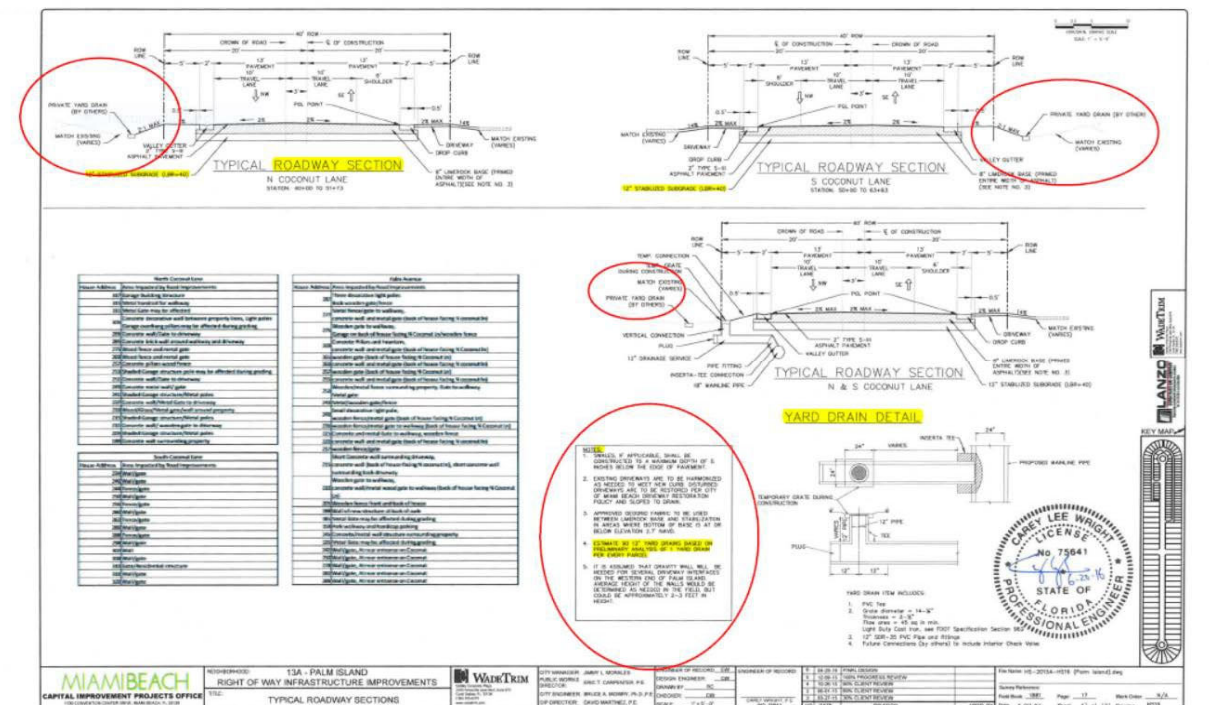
40' ROW
20'
20'
CROWN OF ROAD
℄ OF CONSTRUCTION
ROW LINE
13' PAVEMENT
10' TRAVEL LANE
10' TRAVEL LANE
6' SHOULDER
13' PAVEMENT
NW
SE
PGL POINT
PRIVATE YARD DRAIN (BY OTHERS)
MATCH EXISTING (VARIES)
VALLEY GUTTER
ASPHALT PAVEMENT
2% MAX
2%
2%
2% MAX
14%
MATCH EXISTING (VARIES)
DROP CURB
TYPICAL ROADWAY SECTION
N COCONUT LANE
8" LIMEROCK BASE (PRIMED ENTIRE WIDTH OF ASPHALT)(SEE NOTE NO. 2)
12" STABILIZED SUBGRADE (LBR=40)

TYPICAL ROADWAY SECTION
S COCONUT LANE
MATCH EXISTING (VARIES)
DRIVEWAY
DROP CURB
2" TYPE S-III ASPHALT PAVEMENT
12" STABILIZED SUBGRADE (LBR=40)
PRIVATE YARD DRAIN (BY OTHERS)
MATCH EXISTING (VARIES)
VALLEY GUTTER
8" LIMEROCK BASE (PRIMED ENTIRE WIDTH OF ASPHALT)(SEE NOTE NO. 2)

| North Coconut Lane | |
|---|---|
| House Address | Area Impacted by Road Improvements |
| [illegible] | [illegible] |

| South Coconut Lane | |
|---|---|
| House Address | Area Impacted by Road Improvements |
| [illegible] | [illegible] |

| Palm Avenue | |
|---|---|
| House Address | Area Impacted by Road Improvements |
| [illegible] | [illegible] |

TEMP. CONNECTION
GRATE DURING CONSTRUCTION
MATCH EXISTING (VARIES)
PRIVATE YARD DRAIN (BY OTHERS)
VERTICAL CONNECTION
PLUG
12" DRAINAGE SERVICE
PIPE FITTING
INSERTA-TEE CONNECTION
18" MAINLINE PIPE
2" TYPE S-III ASPHALT PAVEMENT
VALLEY GUTTER
DRIVEWAY
MATCH EXISTING (VARIES)
8" LIMEROCK BASE (PRIMED ENTIRE WIDTH OF ASPHALT)(SEE NOTE NO. 2)
12" STABILIZED SUBGRADE (LBR=40)
TYPICAL ROADWAY SECTION
N & S COCONUT LANE

YARD DRAIN DETAIL
INSERTA TEE
PROPOSED MAINLINE PIPE
TEMPORARY GRATE DURING CONSTRUCTION
12" PIPE
TEE
PLUG

NOTES:
1. SWALES, IF APPLICABLE, SHALL BE CONSTRUCTED TO A MAXIMUM DEPTH OF 6 INCHES BELOW THE EDGE OF PAVEMENT.
2. EXISTING DRIVEWAYS ARE TO BE HARMONIZED AS NEEDED TO MEET NEW CURB. DISTURBED DRIVEWAYS ARE TO BE RESTORED PER CITY OF MIAMI BEACH DRIVEWAY RESTORATION POLICY AND SLOPED TO DRAIN.
3. APPROVED GEOGRID FABRIC TO BE USED BETWEEN LIMEROCK BASE AND STABILIZATION IN AREAS WHERE BOTTOM OF BASE IS AT OR BELOW ELEVATION 2.7' NAVD.
4. ESTIMATE 30 12" YARD DRAINS BASED ON PRELIMINARY ANALYSIS OF 1 YARD DRAIN PER EVERY PARCEL.
5. IT IS ASSUMED THAT GRAVITY WALL WILL BE NEEDED FOR SEVERAL DRIVEWAY INTERFACES ON THE WESTERN END OF PALM ISLAND. AVERAGE HEIGHT OF THE WALLS WOULD BE DETERMINED AS NEEDED IN THE FIELD BUT COULD BE APPROXIMATELY 2-3 FEET IN HEIGHT.

YARD DRAIN ITEM INCLUDES:
1. PVC Tee
Grate diameter = 14-¾"
Thickness = 2-¾"
Flow area = 45 sq in min.
Light Duty Cast Iron, see FDOT Specification Section 962
2. 12" SDR-35 PVC Pipe and Fittings
3. Future Connections (by others) to include Interior Check Valve

CAREY LEE WRIGHT
LICENSE
No 75641
6-23-16
STATE OF FLORIDA
PROFESSIONAL ENGINEER

KEY MAP
LANZO
WADETRIM

MIAMIBEACH
CAPITAL IMPROVEMENT PROJECTS OFFICE
NEIGHBORHOOD: 13A - PALM ISLAND
RIGHT OF WAY INFRASTRUCTURE IMPROVEMENTS
TITLE: TYPICAL ROADWAY SECTIONS
WADETRIM
CITY MANAGER: JIMMY L. MORALES
PUBLIC WORKS DIRECTOR: ERIC T. CARPENTER, P.E.
CITY ENGINEER: BRUCE A. MOWRY, Ph.D. P.E.
CIP DIRECTOR: DAVID MARTINEZ, P.E.
ENGINEER OF RECORD: CW
DESIGN ENGINEER: CW
DRAWN BY: RC
CHECKED: CW
100% PROGRESS REVIEW
90% CLIENT REVIEW
60% CLIENT REVIEW
30% CLIENT REVIEW
FINAL DESIGN
CAREY WRIGHT, P.E.
File Name: HS-2013A-H516 [Palm Island].dwg
Page: 17
Work Order: N/A